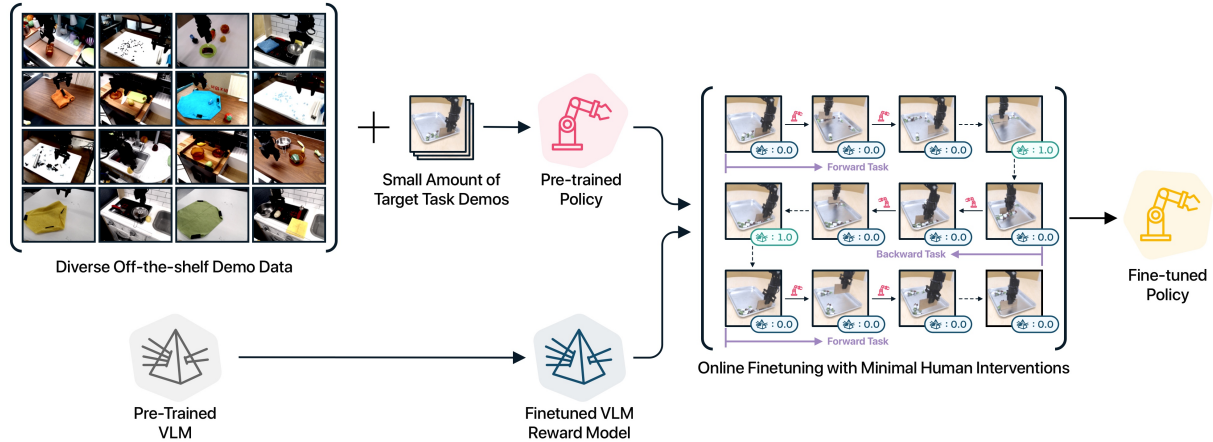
Diverse Off-the-shelf Demo Data

+

Small Amount of Target Task Demos

Pre-trained Policy

: 0.0
: 0.0
: 0.0
: 1.0
Forward Task

: 1.0
: 0.0
: 0.0
: 0.0
Backward Task

: 0.0
: 0.0
: 0.0
: 0.0
Forward Task

Online Finetuning with Minimal Human Interventions

Fine-tuned Policy

Pre-Trained VLM

Finetuned VLM Reward Model